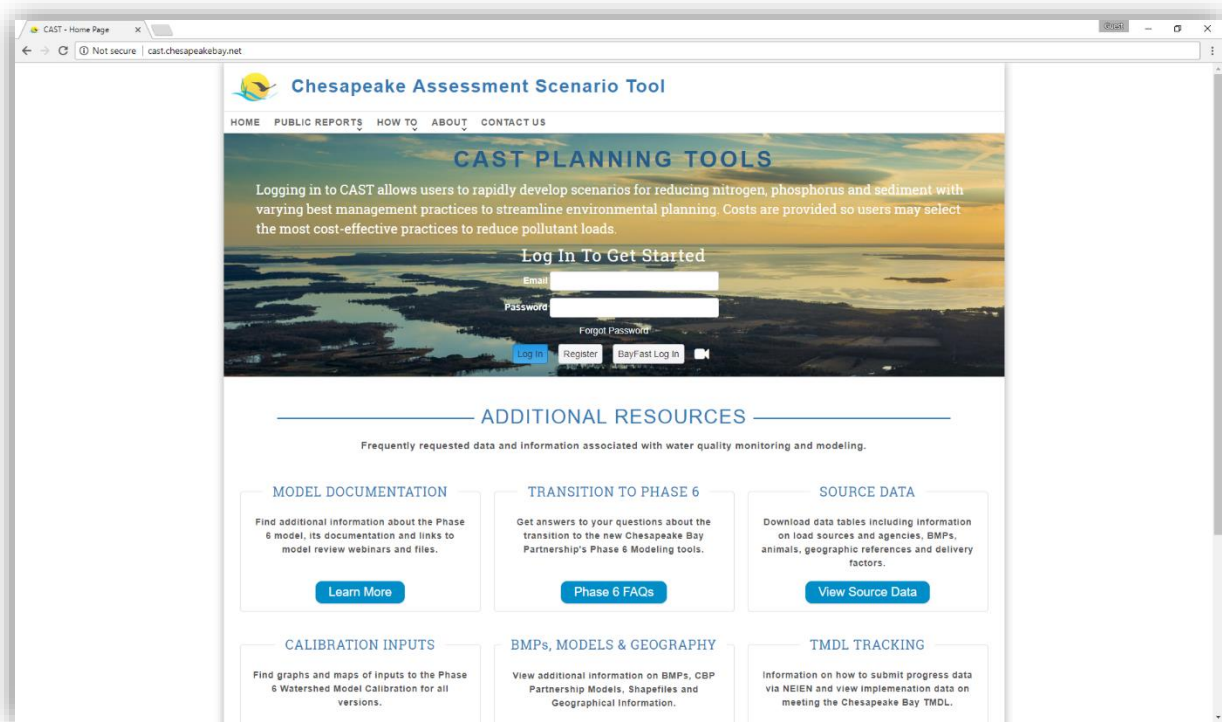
CAST - Home Page ×

Guest

Not secure | cast.chesapeakebay.net

Chesapeake Assessment Scenario Tool

HOME PUBLIC REPORTS HOW TO ABOUT CONTACT US

CAST PLANNING TOOLS

Logging in to CAST allows users to rapidly develop scenarios for reducing nitrogen, phosphorus and sediment with varying best management practices to streamline environmental planning. Costs are provided so users may select the most cost-effective practices to reduce pollutant loads.

Log In To Get Started

Email

Password

Forgot Password

Log In Register BayFast Log In

ADDITIONAL RESOURCES

Frequently requested data and information associated with water quality monitoring and modeling.

MODEL DOCUMENTATION

Find additional information about the Phase 6 model, its documentation and links to model review webinars and files.

Learn More

TRANSITION TO PHASE 6

Get answers to your questions about the transition to the new Chesapeake Bay Partnership's Phase 6 Modeling tools.

Phase 6 FAQs

SOURCE DATA

Download data tables including information on load sources and agencies, BMPs, animals, geographic references and delivery factors.

View Source Data

CALIBRATION INPUTS

Find graphs and maps of inputs to the Phase 6 Watershed Model Calibration for all versions.

BMPs, MODELS & GEOGRAPHY

View additional information on BMPs, CBP Partnership Models, Shapefiles and Geographical Information.

TMDL TRACKING

Information on how to submit progress data via NEIEN and view implemenation data on meeting the Chesapeake Bay TMDL.